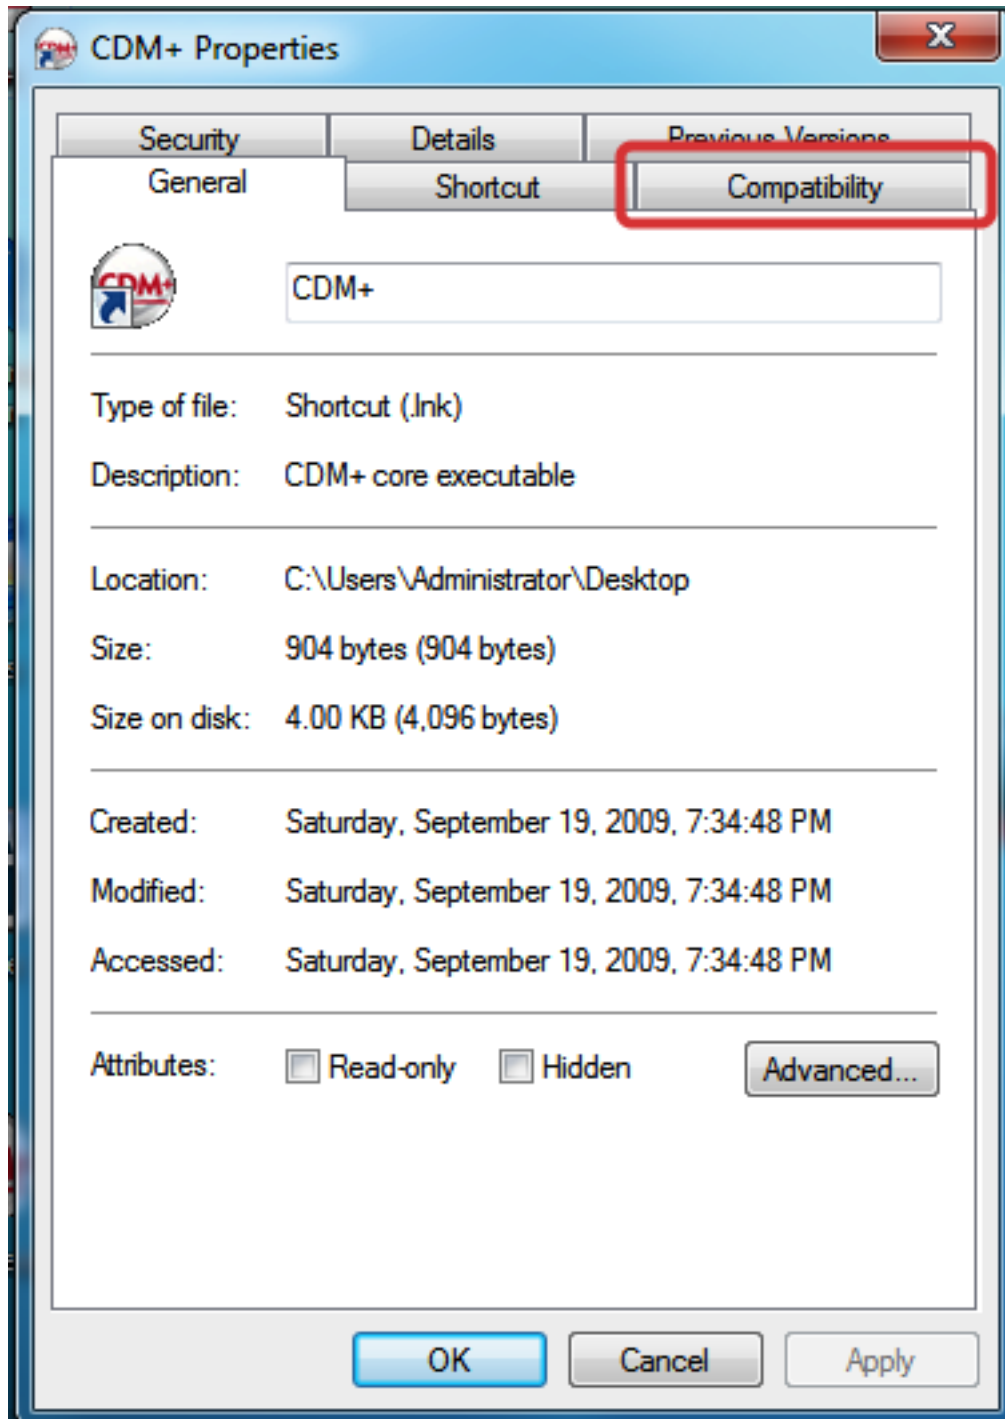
CDM+ Properties

X

Security
Details
Previous Versions
General
Shortcut
Compatibility

CDM+

CDM+

Type of file: Shortcut (.lnk)

Description: CDM+ core executable

Location: C:\Users\Administrator\Desktop

Size: 904 bytes (904 bytes)

Size on disk: 4.00 KB (4,096 bytes)

Created: Saturday, September 19, 2009, 7:34:48 PM

Modified: Saturday, September 19, 2009, 7:34:48 PM

Accessed: Saturday, September 19, 2009, 7:34:48 PM

Attributes: Read-only Hidden Advanced...

OK Cancel Apply